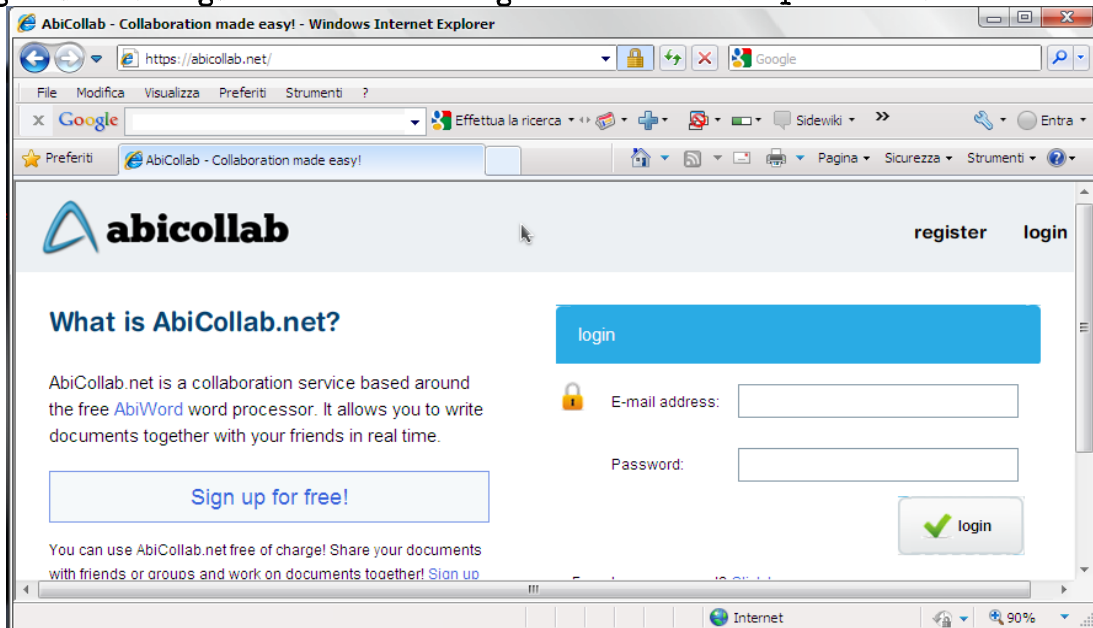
AbiCollab - Collaboration made easy! - Windows Internet Explorer

https://abicollab.net/

Google

File Modifica Visualizza Preferiti Strumenti ?

Google

Effettua la ricerca

Sidewiki

Entra

Preferiti

AbiCollab - Collaboration made easy!

Pagina Sicurezza Strumenti

abicollab

register login

What is AbiCollab.net?

AbiCollab.net is a collaboration service based around the free AbiWord word processor. It allows you to write documents together with your friends in real time.

Sign up for free!

You can use AbiCollab.net free of charge! Share your documents with friends or groups and work on documents together! Sign up

login

E-mail address:

Password:

login

Internet

90%